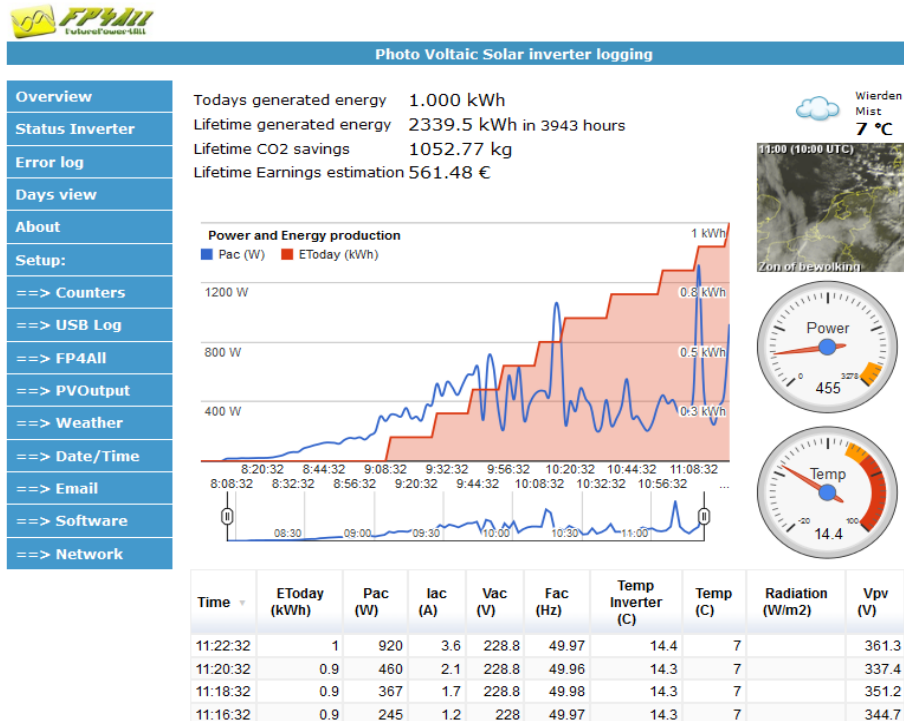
FP4All
FuturePower4All

Photo Voltaic Solar inverter logging

Overview
Status Inverter
Error log
Days view
About
Setup:
==> Counters
==> USB Log
==> FP4All
==> PVOutput
==> Weather
==> Date/Time
==> Email
==> Software
==> Network

Todays generated energy 1.000 kWh
Lifetime generated energy 2339.5 kWh in 3943 hours
Lifetime CO2 savings 1052.77 kg
Lifetime Earnings estimation 561.48 €

Wierden
Mist
7 °C

11:00 (10:00 UTC)
Zon of bewolking

Power and Energy production
Pac (W) EToday (kWh)
1 kWh
1200 W
0.8 kWh
800 W
0.5 kWh
400 W
0.3 kWh
8:20:32 8:44:32 9:08:32 9:32:32 9:56:32 10:20:32 10:44:32 11:08:32
8:08:32 8:32:32 8:56:32 9:20:32 9:44:32 10:08:32 10:32:32 10:56:32 ...
08:30 09:00 09:30 10:00 10:30 11:00

Power
0
3278
455

Temp
-20
100
14.4

| Time | EToday (kWh) | Pac (W) | Iac (A) | Vac (V) | Fac (Hz) | Temp Inverter (C) | Temp (C) | Radiation (W/m2) | Vpv (V) |
|---|---|---|---|---|---|---|---|---|---|
| 11:22:32 | 1 | 920 | 3.6 | 228.8 | 49.97 | 14.4 | 7 | | 361.3 |
| 11:20:32 | 0.9 | 460 | 2.1 | 228.8 | 49.96 | 14.3 | 7 | | 337.4 |
| 11:18:32 | 0.9 | 367 | 1.7 | 228.8 | 49.98 | 14.3 | 7 | | 351.2 |
| 11:16:32 | 0.9 | 245 | 1.2 | 228 | 49.97 | 14.3 | 7 | | 344.7 |